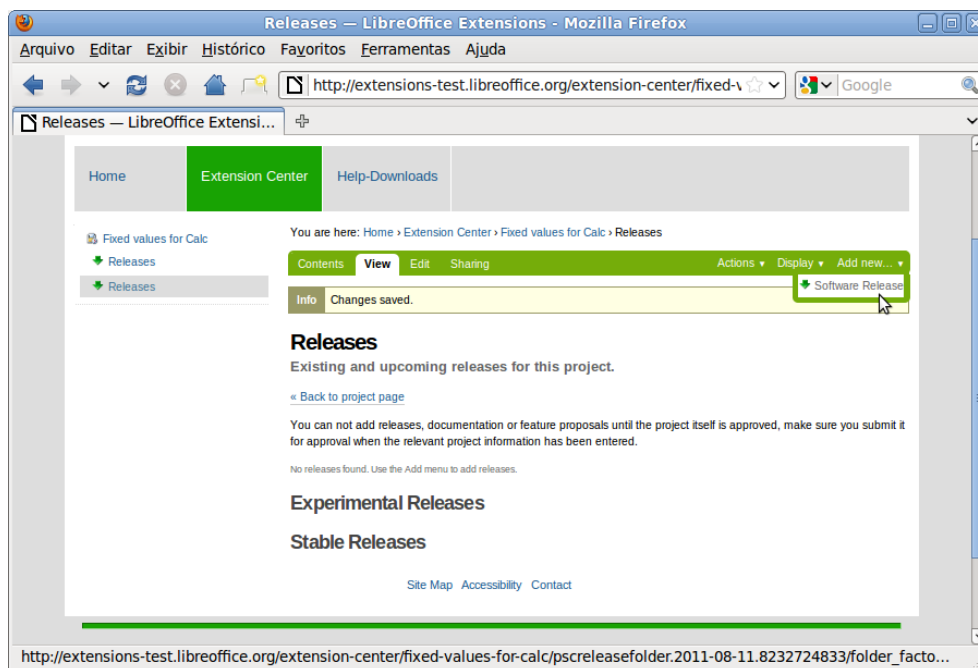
Releases — LibreOffice Extensions - Mozilla Firefox

Arquivo Editar Exibir Histórico Favoritos Ferramentas Ajuda

http://extensions-test.libreoffice.org/extension-center/fixed-v

Google

Releases — LibreOffice Extensi...

Home Extension Center Help-Downloads

Fixed values for Calc
Releases
Releases

You are here: Home › Extension Center › Fixed values for Calc › Releases

Contents View Edit Sharing Actions ▾ Display ▾ Add new... ▾

Software Release

Info Changes saved.

Releases

Existing and upcoming releases for this project.

« Back to project page

You can not add releases, documentation or feature proposals until the project itself is approved, make sure you submit it for approval when the relevant project information has been entered.

No releases found. Use the Add menu to add releases.

Experimental Releases

Stable Releases

Site Map Accessibility Contact

http://extensions-test.libreoffice.org/extension-center/fixed-values-for-calc/pscreleasefolder.2011-08-11.8232724833/folder_facto...